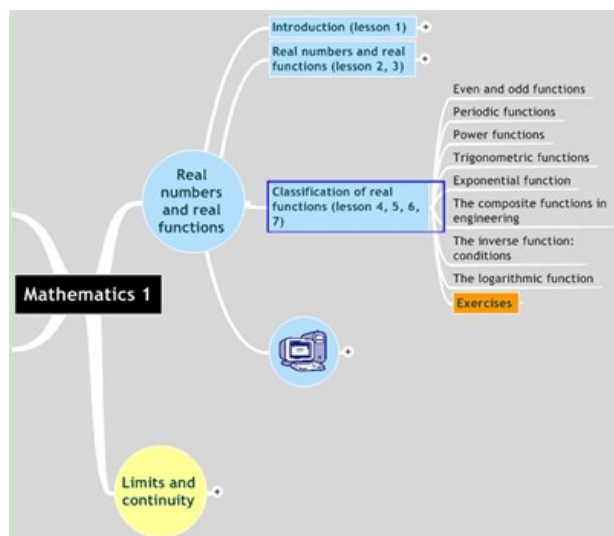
Mathematics 1

Real numbers and real functions

Introduction (lesson 1)

Real numbers and real functions (lesson 2, 3)

Classification of real functions (lesson 4, 5, 6, 7)

Even and odd functions

Periodic functions

Power functions

Trigonometric functions

Exponential function

The composite functions in engineering

The inverse function: conditions

The logarithmic function

Exercises

Limits and continuity